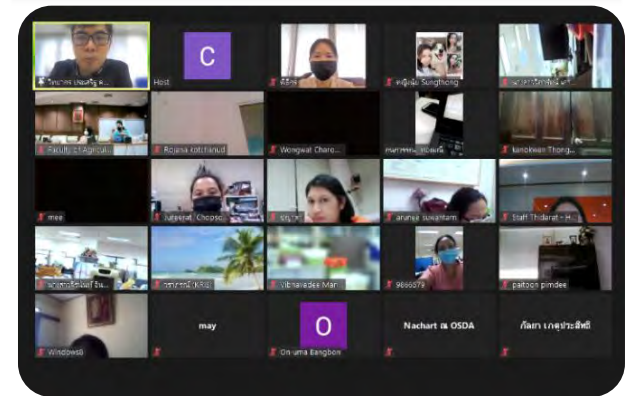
C
Host
O
may
Nachart ณ OSDA
กัลยา เกตุประสิทธิ์
Faculty of Agricul...
Rojana rotchanud
Wongwat Charo...
kanokwan Thong...
mee
Jutarat Chopso...
arunya suwantam
Staff Thidarat - H...
Vibhavadee Mar...
9866579
paitoon pimdee
Windows8
On-uma Bangbon